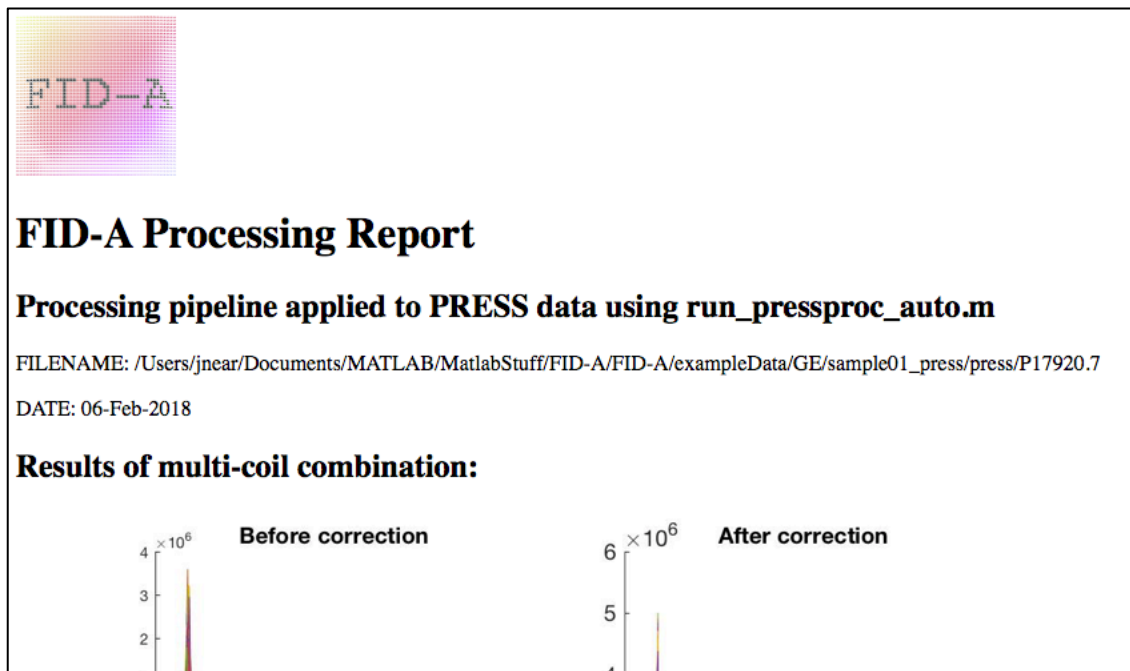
FID-A

FID-A Processing Report

Processing pipeline applied to PRESS data using run_pressproc_auto.m

FILENAME: /Users/jnear/Documents/MATLAB/MatlabStuff/FID-A/FID-A/exampleData/GE/sample01_press/press/P17920.7

DATE: 06-Feb-2018

Results of multi-coil combination:

Before correction

$\times10^6$

4

3

2

After correction

$\times10^6$

6

5

4